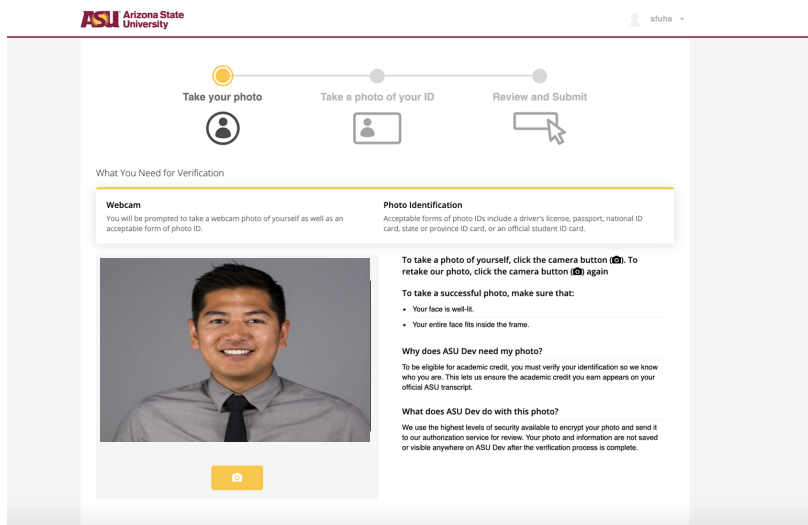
ASU Arizona State University

sfuhs

Take your photo

Take a photo of your ID

Review and Submit

What You Need for Verification

Webcam
You will be prompted to take a webcam photo of yourself as well as an acceptable form of photo ID.

Photo Identification
Acceptable forms of photo IDs include a driver's license, passport, national ID card, state or province ID card, or an official student ID card.

To take a photo of yourself, click the camera button ( ). To retake our photo, click the camera button ( ) again

To take a successful photo, make sure that:

- Your face is well-lit.
- Your entire face fits inside the frame.

Why does ASU Dev need my photo?

To be eligible for academic credit, you must verify your identification so we know who you are. This lets us ensure the academic credit you earn appears on your official ASU transcript.

What does ASU Dev do with this photo?

We use the highest levels of security available to encrypt your photo and send it to our authorization service for review. Your photo and information are not saved or visible anywhere on ASU Dev after the verification process is complete.